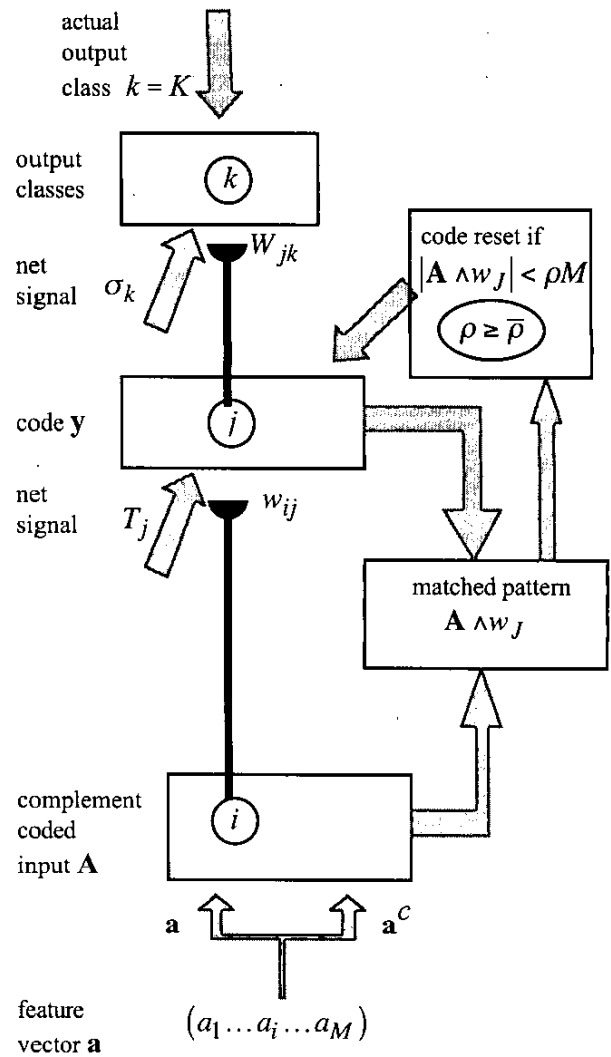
actual output class $k = K$

output classes

$k$

net signal $\sigma_k$

$W_{jk}$

code reset if $|\mathbf{A} \wedge w_J| < \rho M$

$\rho \geq \overline{\rho}$

code $\mathbf{y}$

$j$

net signal $T_j$

$w_{ij}$

matched pattern $\mathbf{A} \wedge w_J$

complement coded input $\mathbf{A}$

$i$

$\mathbf{a}$

$\mathbf{a}^c$

feature vector $\mathbf{a}$

$(a_1 \ldots a_i \ldots a_M)$